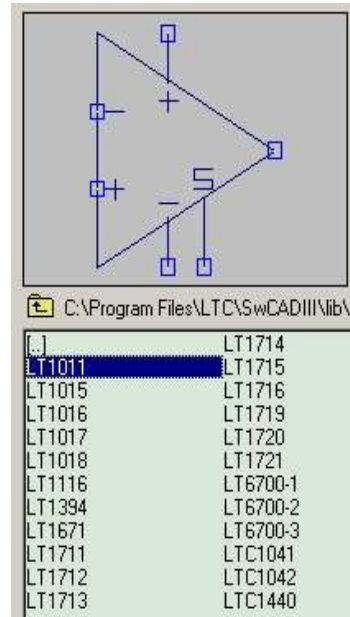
+

−

+

−

S

C:\Program Files\LTC\SwCADIII\lib\

[..]
LT1011
LT1015
LT1016
LT1017
LT1018
LT1116
LT1394
LT1671
LT1711
LT1712
LT1713

LT1714
LT1715
LT1716
LT1719
LT1720
LT1721
LT6700-1
LT6700-2
LT6700-3
LTC1041
LTC1042
LTC1440